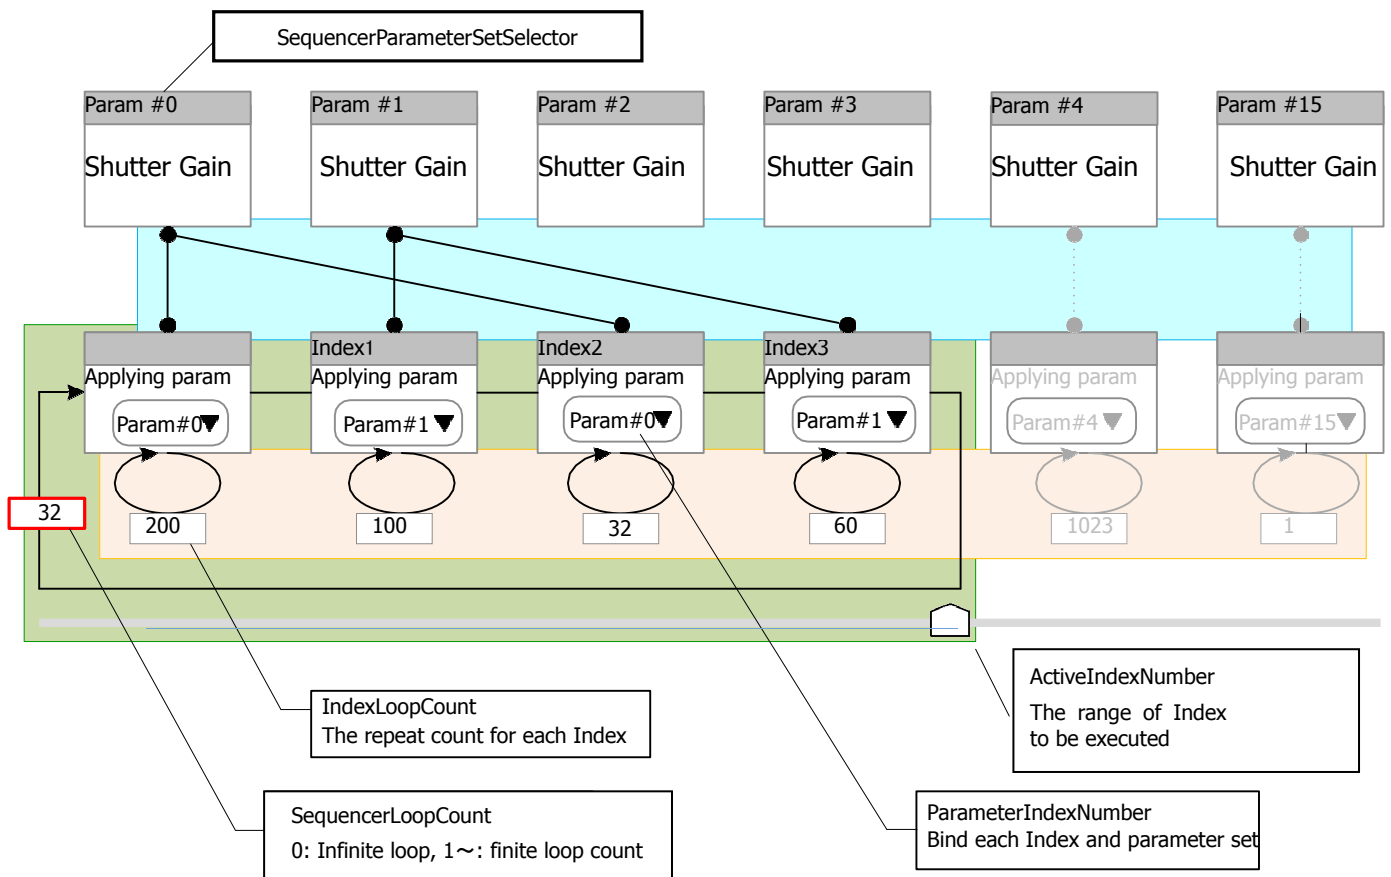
SequencerParameterSetSelector

Param #0
Shutter Gain

Param #1
Shutter Gain

Param #2
Shutter Gain

Param #3
Shutter Gain

Param #4
Shutter Gain

Param #15
Shutter Gain

Applying param
Param#0

Index1
Applying param
Param#1

Index2
Applying param
Param#0

Index3
Applying param
Param#1

Applying param
Param#4

Applying param
Param#15

32

200

100

32

60

1023

1

IndexLoopCount
The repeat count for each Index

ActiveIndexNumber
The range of Index to be executed

SequencerLoopCount
0: Infinite loop, 1～: finite loop count

ParameterIndexNumber
Bind each Index and parameter set